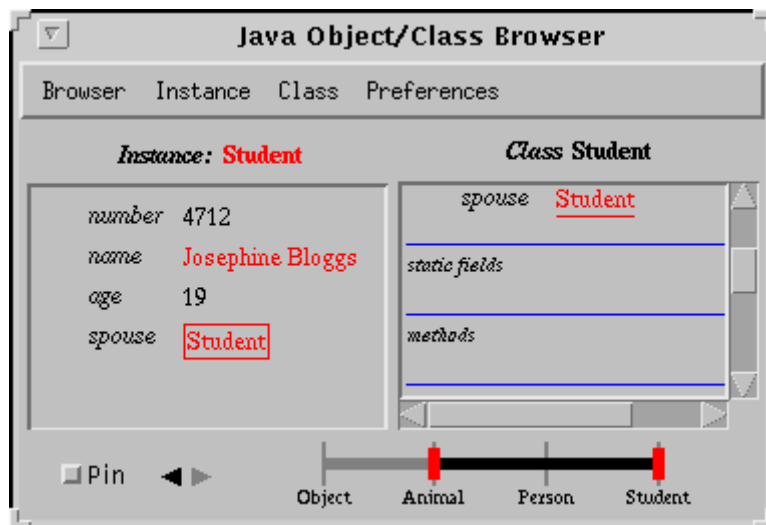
Java Object/Class Browser

Browser Instance Class Preferences

Instance: Student

number 4712
name Josephine Bloggs
age 19
spouse Student

Class Student

spouse Student

static fields

methods

Pin

Object Animal Person Student